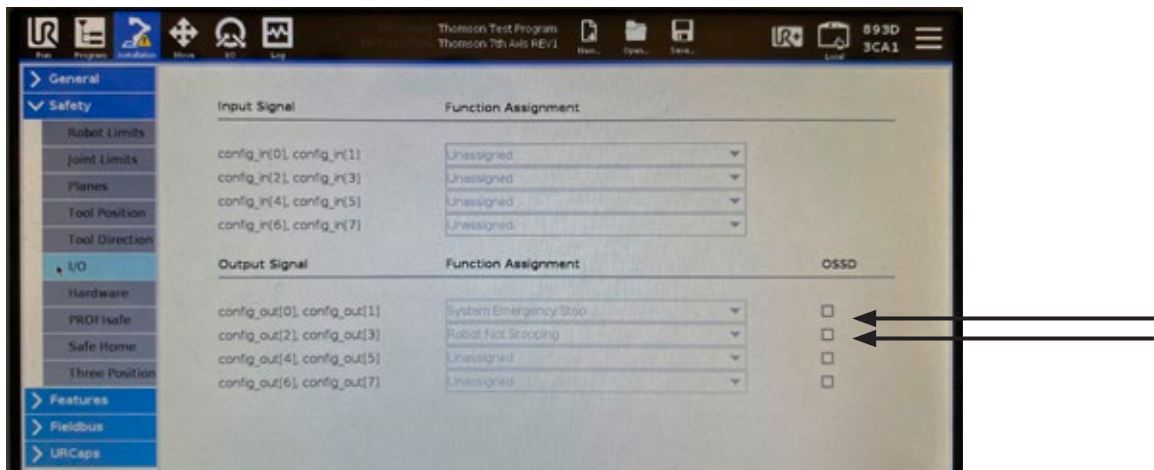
Run Program Installation Move I/O Log

Thomson Test Program
Thomson 7th Axis REV1

New... Open... Save...

Local

893D
3CA1

General
Safety
Robot Limits
Joint Limits
Planes
Tool Position
Tool Direction
I/O
Hardware
PROFIsafe
Safe Home
Three Position
Features
Fieldbus
URCaps

| Input Signal | Function Assignment |
|---|---|
| config_in[0], config_in[1] | Unassigned |
| config_in[2], config_in[3] | Unassigned |
| config_in[4], config_in[5] | Unassigned |
| config_in[6], config_in[7] | Unassigned |

| Output Signal | Function Assignment | OSSD |
|---|---|---|
| config_out[0], config_out[1] | System Emergency Stop | ☐ |
| config_out[2], config_out[3] | Robot Not Stopping | ☐ |
| config_out[4], config_out[5] | Unassigned | ☐ |
| config_out[6], config_out[7] | Unassigned | ☐ |